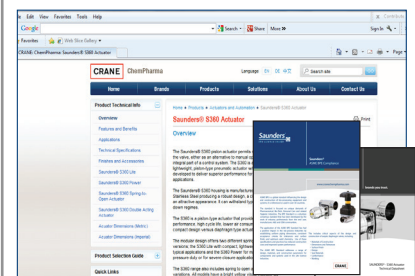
e Edit View Favorites Tools Help

Google

Search • Share More »

Sign In

Favorites Web Slice Gallery •

CRANE ChemPharma: Saunders® S360 Actuator

Page •

CRANE ChemPharma

Language

Search site

Home Brands Products Solutions About Us Contact Us

Product Technical Info

Overview

Features and Benefits

Applications

Technical Specifications

Finishes and Accessories

Saunders® S360 Body

Saunders® S360 Power

Saunders® S360 Spring to Open Actuator

Saunders® S360 Double Acting Actuator

Actuator Dimensions (Metric)

Actuator Dimensions (Imperial)

Product Selection Guide

Quick Links

Home » Products » Actuators and Automation » Saunders® S360 Actuator

Saunders® S360 Actuator

Print

Overview

The Saunders® S360 piston actuator permits the valve, either as an alternative to manual op integral part of a control system. The S360 is lightweight, piston-type pneumatic actuator w developed to deliver superior performance for applications.

The Saunders® S360 housing is manufactured Stainless Steel producing a robust design, a hi an attractive appearance. It can withstand hy down regimes.

The S360 is a piston-type actuator that provid performance, high cycle life, lower air consum compact design versus diaphragm type actua

The modular design offers two different spring the S360 Lite with compact, lightweight typical applications and the S360 Power for re pressure duty or for severe closure applicatio

The S360 range also includes spring to open variations. All models have a bright, yellow ind

Saunders

CRANE

Saunders® S360

SAUNDERS® S360 Actuator Technical Datasheet